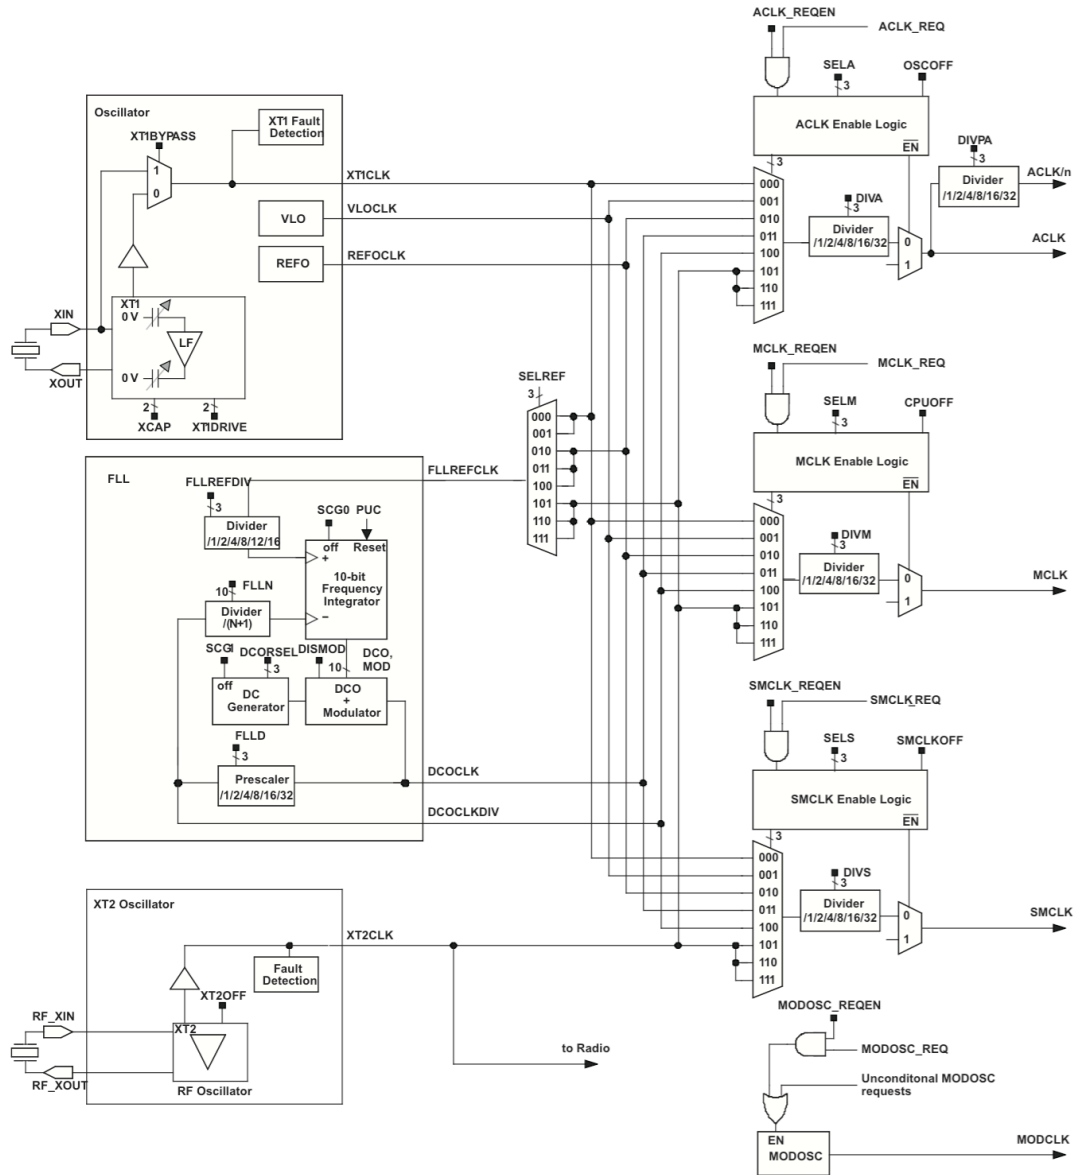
ACLK_REQEN
ACLK_REQ
SELA
3
OSCOFF
ACLK Enable Logic
$\overline{EN}$
DIVPA
3
Divider
/1/2/4/8/16/32
ACLK/n
3
000
001
010
011
100
101
110
111
DIVA
3
Divider
/1/2/4/8/16/32
0
1
ACLK

Oscillator
XT1BYPASS
XT1 Fault Detection
1
0
XT1CLK
VLO
VLOCLK
REFO
REFOCLK
XT1
0 V
LF
0 V
XIN
XOUT
2
XCAP
2
XT1DRIVE

SELREF
3
000
001
010
011
100
101
110
111

MCLK_REQEN
MCLK_REQ
SELM
3
CPUOFF
MCLK Enable Logic
$\overline{EN}$
3
000
001
010
011
100
101
110
111
DIVM
3
Divider
/1/2/4/8/16/32
0
1
MCLK

FLL
FLLREFDIV
3
Divider
/1/2/4/8/12/16
FLLREFCLK
SCG0
PUC
off
Reset
+
10-bit Frequency Integrator
–
10
FLLN
Divider
/(N+1)
SCG1
DCORSEL
3
DISMOD
DCO, MOD
10
off
DC Generator
DCO + Modulator
FLLD
3
Prescaler
/1/2/4/8/16/32
DCOCLK
DCOCLKDIV

SMCLK_REQEN
SMCLK_REQ
SELS
3
SMCLKOFF
SMCLK Enable Logic
$\overline{EN}$
3
000
001
010
011
100
101
110
111
DIVS
3
Divider
/1/2/4/8/16/32
0
1
SMCLK

XT2 Oscillator
XT2CLK
Fault Detection
XT2OFF
RF_XIN
XT2
RF_XOUT
RF Oscillator
to Radio

MODOSC_REQEN
MODOSC_REQ
Unconditonal MODOSC requests
EN
MODOSC
MODCLK